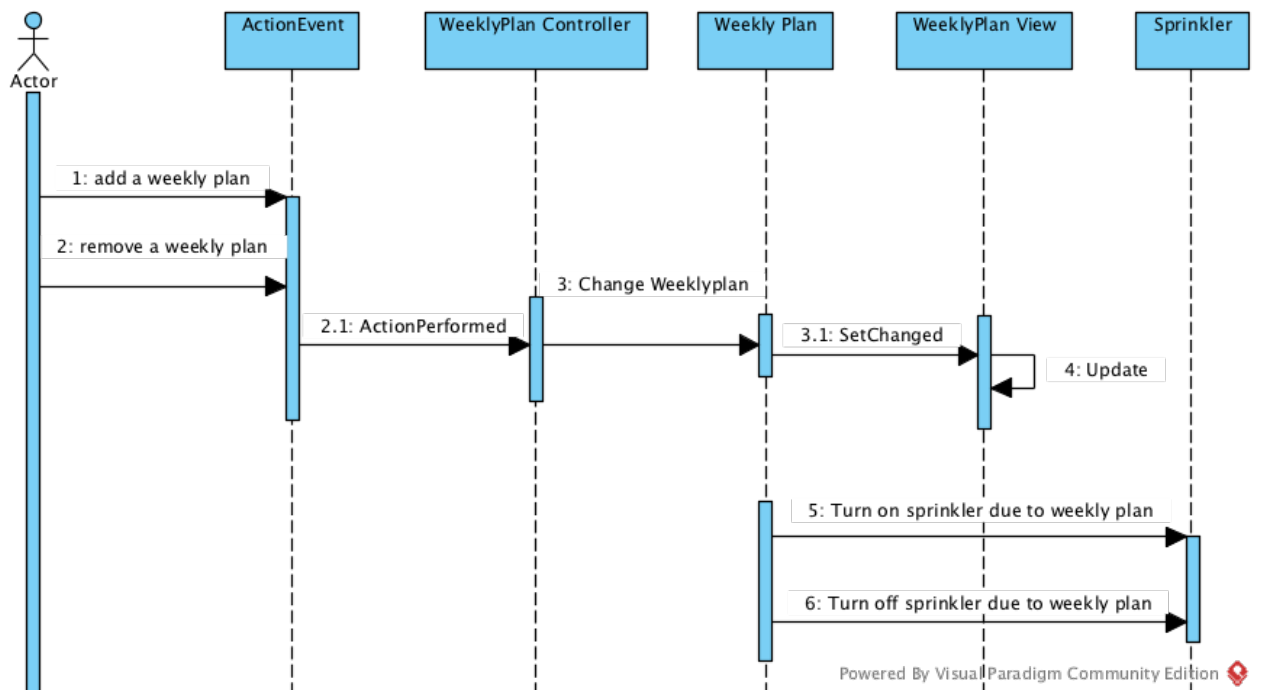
Actor

ActionEvent

WeeklyPlan Controller

Weekly Plan

WeeklyPlan View

Sprinkler

1: add a weekly plan

2: remove a weekly plan

3: Change Weeklyplan

2.1: ActionPerformed

3.1: SetChanged

4: Update

5: Turn on sprinkler due to weekly plan

6: Turn off sprinkler due to weekly plan

Powered By Visual Paradigm Community Edition